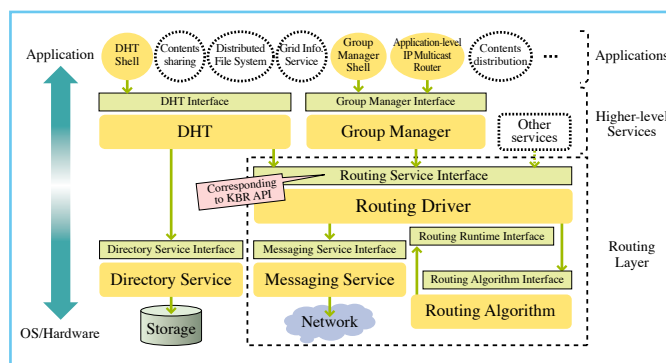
Application

DHT Shell

Contents sharing

Distributed File System

Grid Info. Service

Group Manager Shell

Application-level IP Multicast Router

Contents distribution

...

Applications

DHT Interface

Group Manager Interface

Higher-level Services

DHT

Group Manager

Other services

Corresponding to KBR API

Routing Service Interface

Routing Driver

Directory Service Interface

Messaging Service Interface

Routing Runtime Interface

Routing Layer

Directory Service

Messaging Service

Routing Algorithm Interface

Storage

Network

Routing Algorithm

OS/Hardware